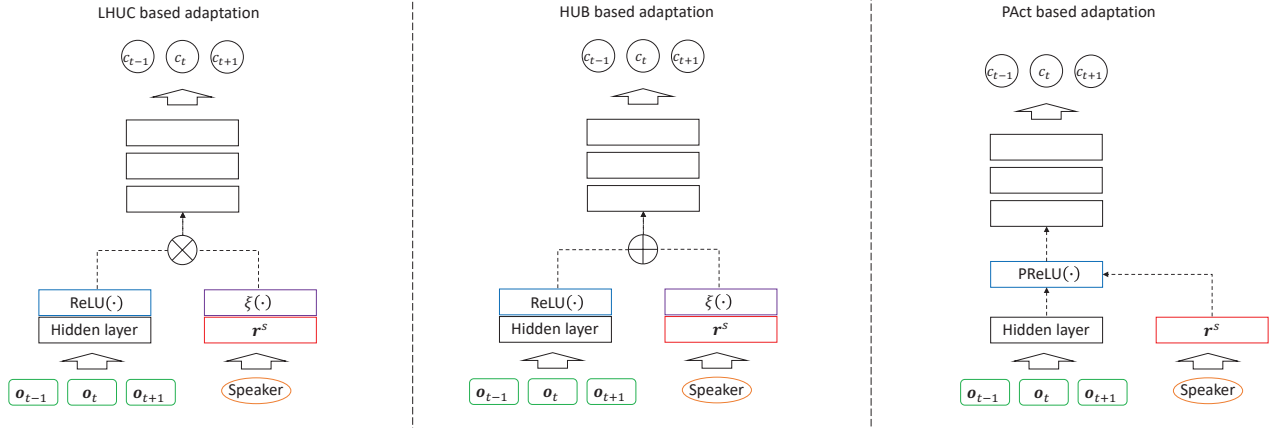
LHUC based adaptation

$c_{t-1}$ $c_t$ $c_{t+1}$

ReLU$(\cdot)$

Hidden layer

$\xi(\cdot)$

$\boldsymbol{r}^s$

$\boldsymbol{o}_{t-1}$ $\boldsymbol{o}_t$ $\boldsymbol{o}_{t+1}$

Speaker

HUB based adaptation

$c_{t-1}$ $c_t$ $c_{t+1}$

ReLU$(\cdot)$

Hidden layer

$\xi(\cdot)$

$\boldsymbol{r}^s$

$\boldsymbol{o}_{t-1}$ $\boldsymbol{o}_t$ $\boldsymbol{o}_{t+1}$

Speaker

PAct based adaptation

$c_{t-1}$ $c_t$ $c_{t+1}$

PReLU$(\cdot)$

Hidden layer

$\boldsymbol{r}^s$

$\boldsymbol{o}_{t-1}$ $\boldsymbol{o}_t$ $\boldsymbol{o}_{t+1}$

Speaker